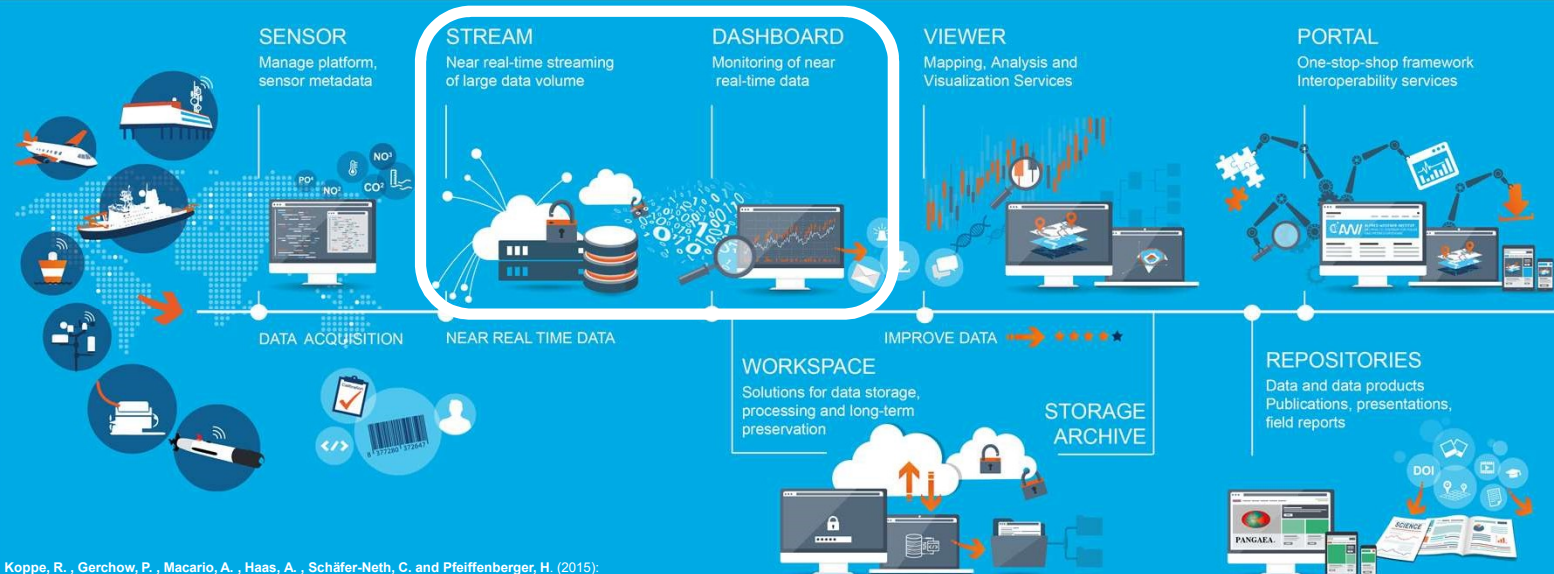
SENSOR
Manage platform, sensor metadata

STREAM
Near real-time streaming of large data volume

DASHBOARD
Monitoring of near real-time data

VIEWER
Mapping, Analysis and Visualization Services

PORTAL
One-stop-shop framework Interoperability services

$PO^4$ $NO^2$ $NO^3$ $CO^2$

DATA ACQUISITION

NEAR REAL TIME DATA

IMPROVE DATA

WORKSPACE
Solutions for data storage, processing and long-term preservation

STORAGE ARCHIVE

REPOSITORIES
Data and data products Publications, presentations, field reports

AWI

DOI

PANGAEA.

SCIENCE

Koppe, R. , Gerchow, P. , Macario, A. , Haas, A. , Schäfer-Neth, C. and Pfeiffenberger, H. (2015):